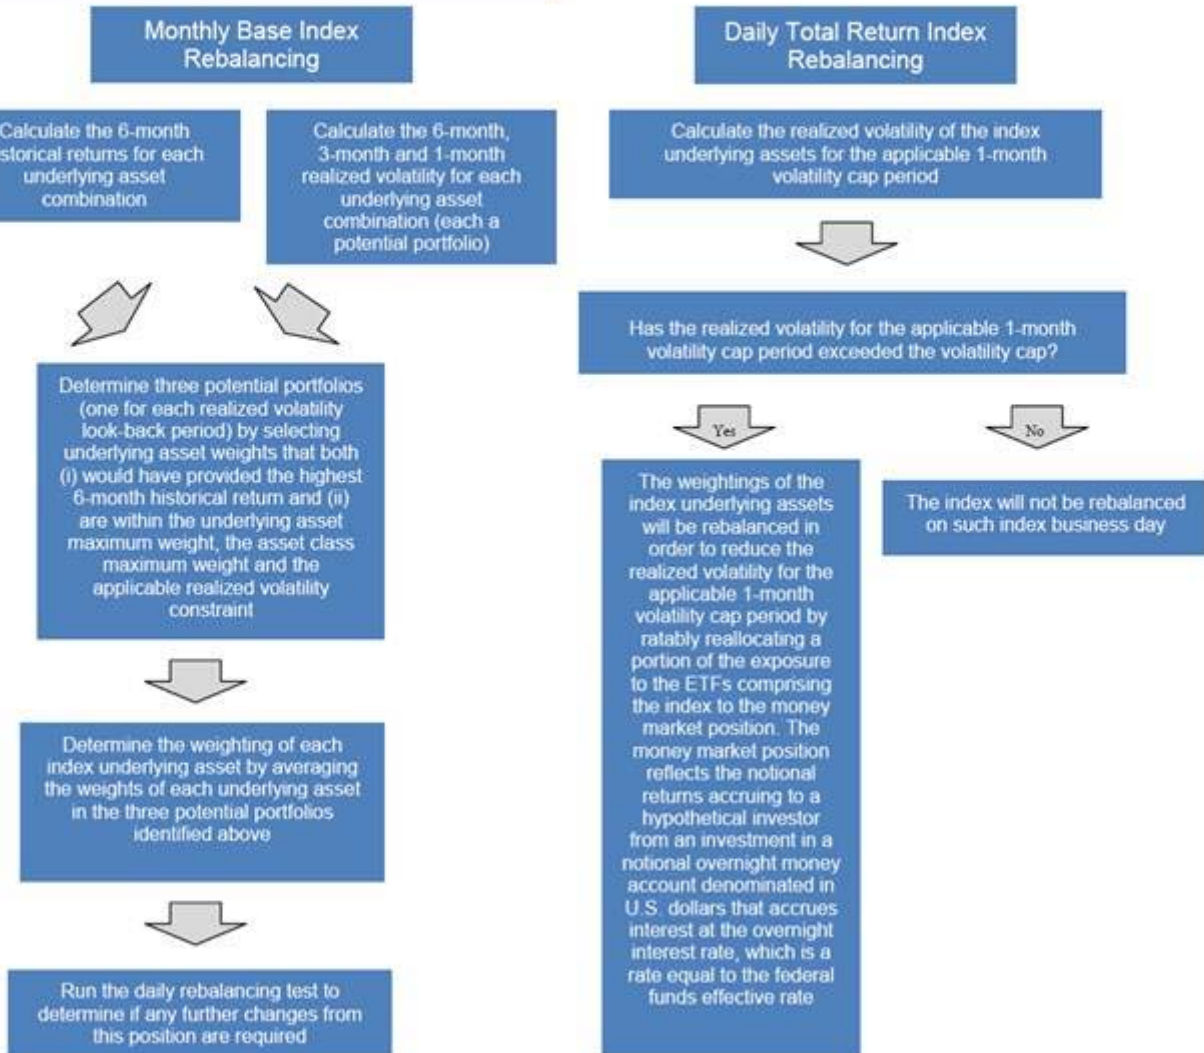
Monthly Base Index Rebalancing

Calculate the 6-month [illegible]storical returns for each underlying asset combination

Calculate the 6-month, 3-month and 1-month realized volatility for each underlying asset combination (each a potential portfolio)

Determine three potential portfolios (one for each realized volatility look-back period) by selecting underlying asset weights that both (i) would have provided the highest 6-month historical return and (ii) are within the underlying asset maximum weight, the asset class maximum weight and the applicable realized volatility constraint

Determine the weighting of each index underlying asset by averaging the weights of each underlying asset in the three potential portfolios identified above

Run the daily rebalancing test to determine if any further changes from this position are required

Daily Total Return Index Rebalancing

Calculate the realized volatility of the index underlying assets for the applicable 1-month volatility cap period

Has the realized volatility for the applicable 1-month volatility cap period exceeded the volatility cap?

Yes

No

The weightings of the index underlying assets will be rebalanced in order to reduce the realized volatility for the applicable 1-month volatility cap period by ratably reallocating a portion of the exposure to the ETFs comprising the index to the money market position. The money market position reflects the notional returns accruing to a hypothetical investor from an investment in a notional overnight money account denominated in U.S. dollars that accrues interest at the overnight interest rate, which is a rate equal to the federal funds effective rate

The index will not be rebalanced on such index business day